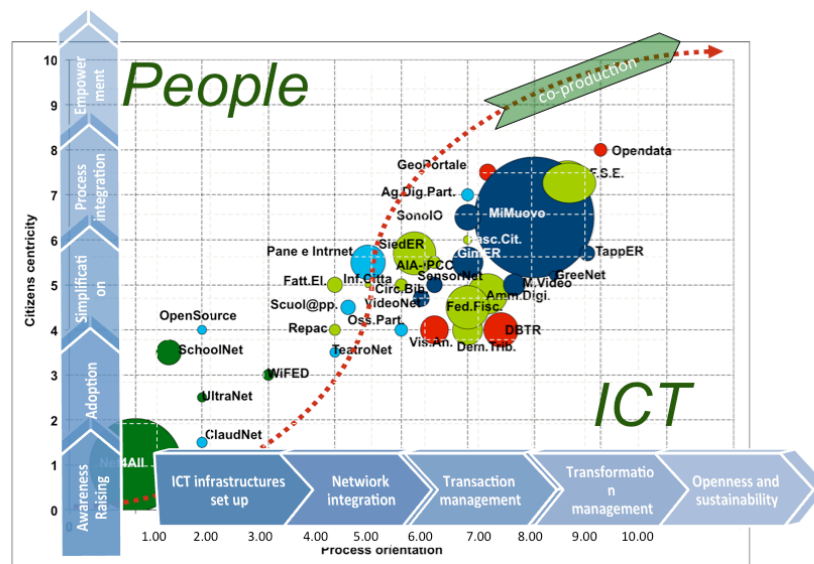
Empowerment

Process integration

Simplification

Adoption

Awareness Raising

People

co-production

ICT

10
9
8
7
6
5
4
3
2
1
0

Citizens centricity

Opendata
GeoPortale
F.S.E.
Ag.Dig.Part.
MiMuovo
SonoIO
Fasc.Cit.
Pane e Intrnet
SiedER
TappER
Gin.ER
AIA-PCO
GreeNet
SensorNet
M.Video
Fatt.El.
Inf.Citta
Circ.Bib.
Amm.Digi.
VideoNet
Scuol@pp.
Fed.Fisc.
Oss.Part.
OpenSource
Repac
DBTR
Vis.An.
Dem.Trib.
SchoolNet
TeatroNet
WiFED
UltraNet
ClaudNet
Net4All

ICT infrastructures set up

Network integration

Transaction management

Transformation management

Openness and sustainability

1.00
2.00
3.00
4.00
5.00
6.00
7.00
8.00
9.00
10.00

Process orientation